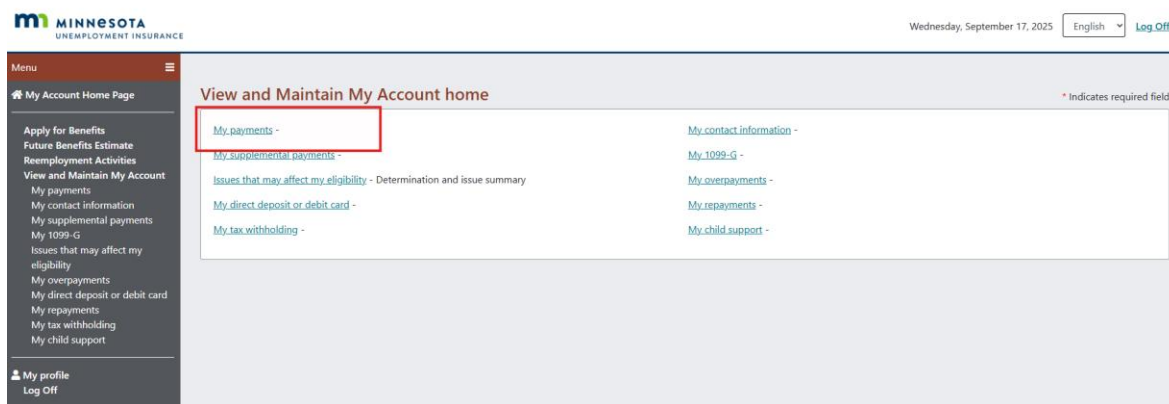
MINNESOTA
UNEMPLOYMENT INSURANCE

Wednesday, September 17, 2025 English Log Off

Menu

My Account Home Page

Apply for Benefits
Future Benefits Estimate
Reemployment Activities
View and Maintain My Account
My payments
My contact information
My supplemental payments
My 1099-G
Issues that may affect my eligibility
My overpayments
My direct deposit or debit card
My repayments
My tax withholding
My child support

My profile
Log Off

View and Maintain My Account home

* Indicates required field

My payments -
My supplemental payments -
Issues that may affect my eligibility - Determination and issue summary
My direct deposit or debit card -
My tax withholding -

My contact information -
My 1099-G -
My overpayments -
My repayments -
My child support -